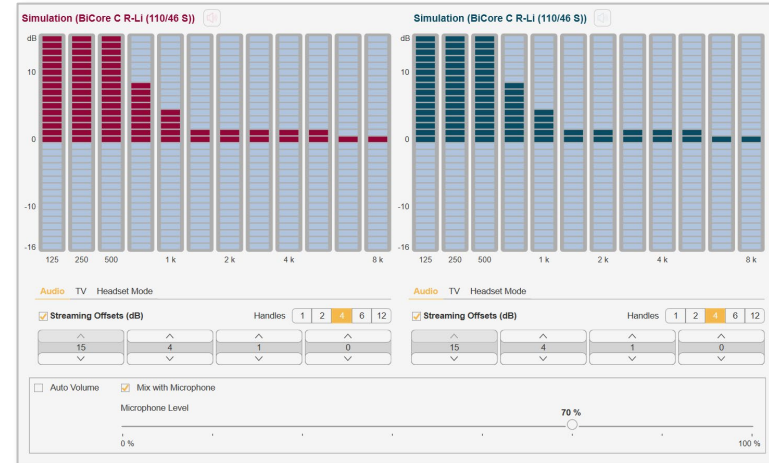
Simulation (BiCore C R-Li (110/46 S))

dB
10
0
-10
-16

125 250 500 1 k 2 k 4 k 8 k

Audio TV Headset Mode

Streaming Offsets (dB)

Handles 1 2 4 6 12

15 4 1 0

Simulation (BiCore C R-Li (110/46 S))

dB
10
0
-10
-16

125 250 500 1 k 2 k 4 k 8 k

Audio TV Headset Mode

Streaming Offsets (dB)

Handles 1 2 4 6 12

15 4 1 0

Auto Volume Mix with Microphone

Microphone Level

70 %

0 %

100 %